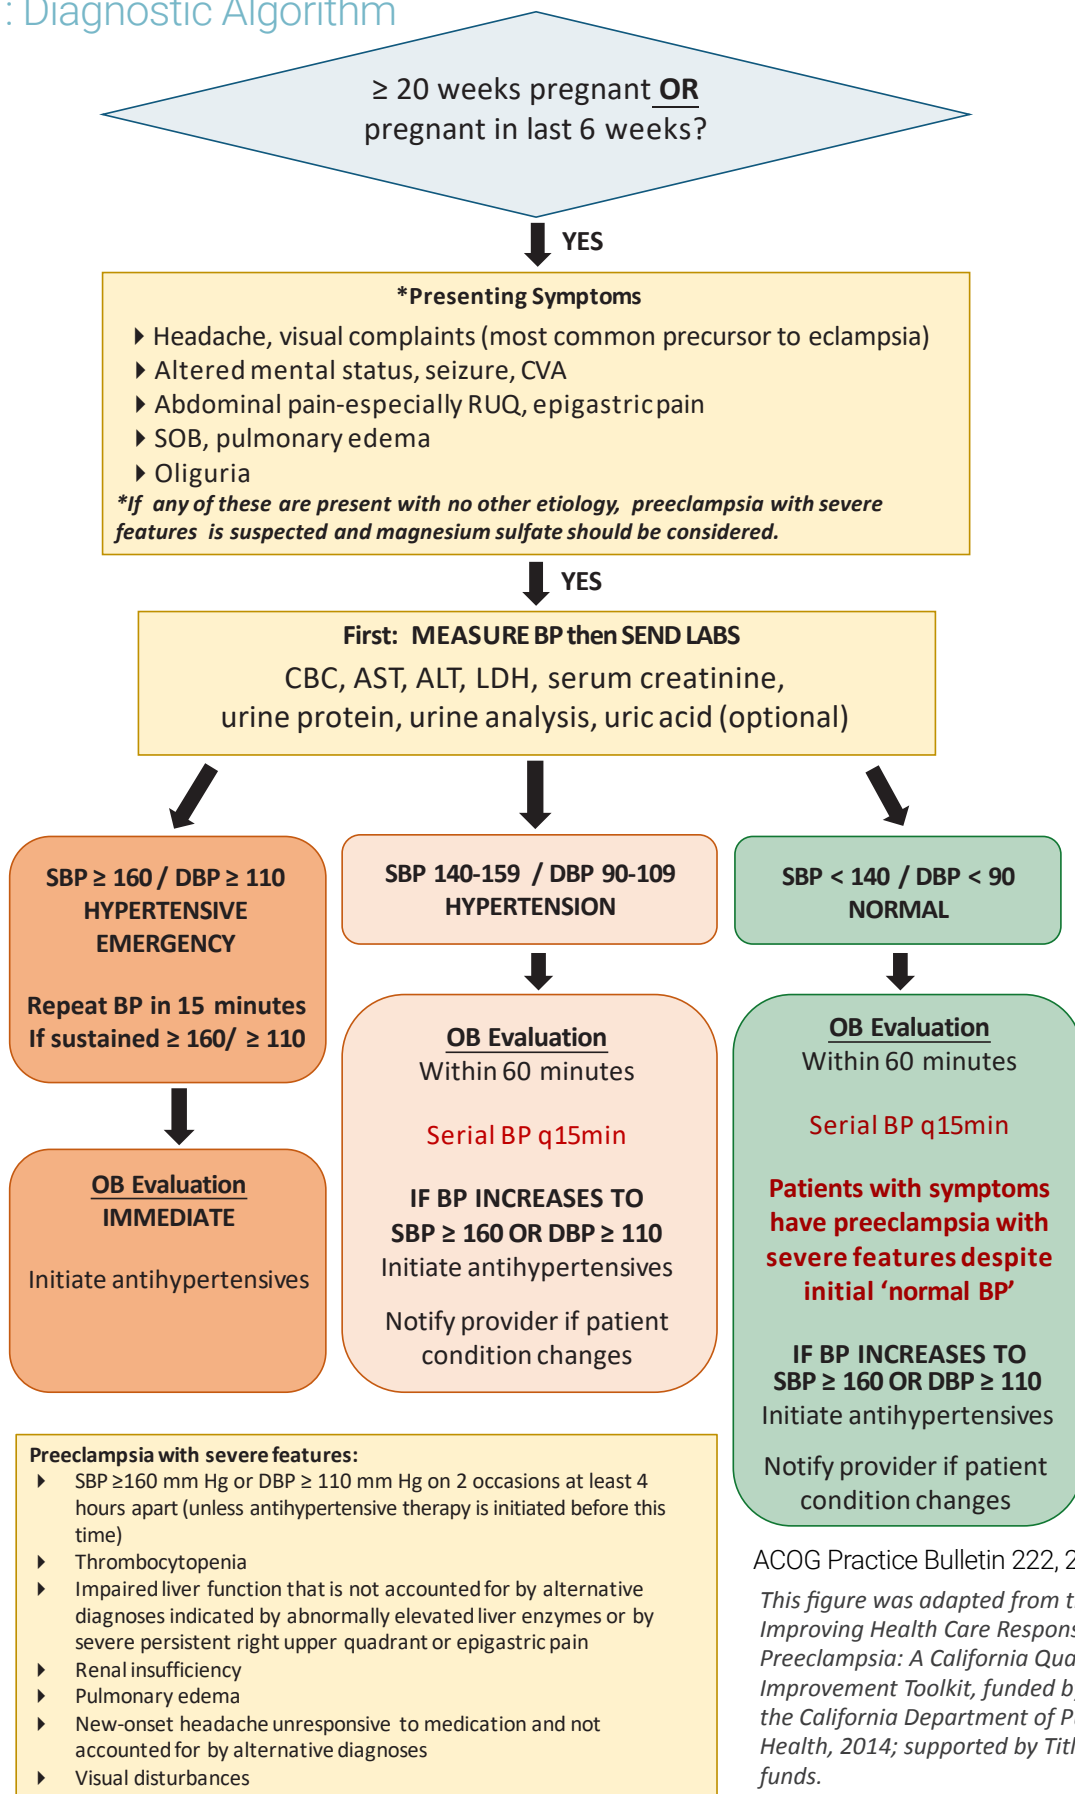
: Diagnostic Algorithm

≥ 20 weeks pregnant OR pregnant in last 6 weeks?

YES

*Presenting Symptoms
Headache, visual complaints (most common precursor to eclampsia)
Altered mental status, seizure, CVA
Abdominal pain-especially RUQ, epigastric pain
SOB, pulmonary edema
Oliguria
*If any of these are present with no other etiology, preeclampsia with severe features is suspected and magnesium sulfate should be considered.

YES

First: MEASURE BP then SEND LABS
CBC, AST, ALT, LDH, serum creatinine, urine protein, urine analysis, uric acid (optional)

SBP ≥ 160 / DBP ≥ 110
HYPERTENSIVE EMERGENCY

Repeat BP in 15 minutes
If sustained ≥ 160/ ≥ 110

OB Evaluation
IMMEDIATE

Initiate antihypertensives

SBP 140-159 / DBP 90-109
HYPERTENSION

OB Evaluation
Within 60 minutes

Serial BP q15min

IF BP INCREASES TO SBP ≥ 160 OR DBP ≥ 110
Initiate antihypertensives

Notify provider if patient condition changes

SBP < 140 / DBP < 90
NORMAL

OB Evaluation
Within 60 minutes

Serial BP q15min

Patients with symptoms have preeclampsia with severe features despite initial 'normal BP'

IF BP INCREASES TO SBP ≥ 160 OR DBP ≥ 110
Initiate antihypertensives

Notify provider if patient condition changes

Preeclampsia with severe features:
SBP ≥160 mm Hg or DBP ≥ 110 mm Hg on 2 occasions at least 4 hours apart (unless antihypertensive therapy is initiated before this time)
Thrombocytopenia
Impaired liver function that is not accounted for by alternative diagnoses indicated by abnormally elevated liver enzymes or by severe persistent right upper quadrant or epigastric pain
Renal insufficiency
Pulmonary edema
New-onset headache unresponsive to medication and not accounted for by alternative diagnoses
Visual disturbances

ACOG Practice Bulletin 222, 2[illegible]

This figure was adapted from t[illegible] Improving Health Care Respons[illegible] Preeclampsia: A California Qua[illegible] Improvement Toolkit, funded b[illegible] the California Department of P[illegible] Health, 2014; supported by Titl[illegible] funds.